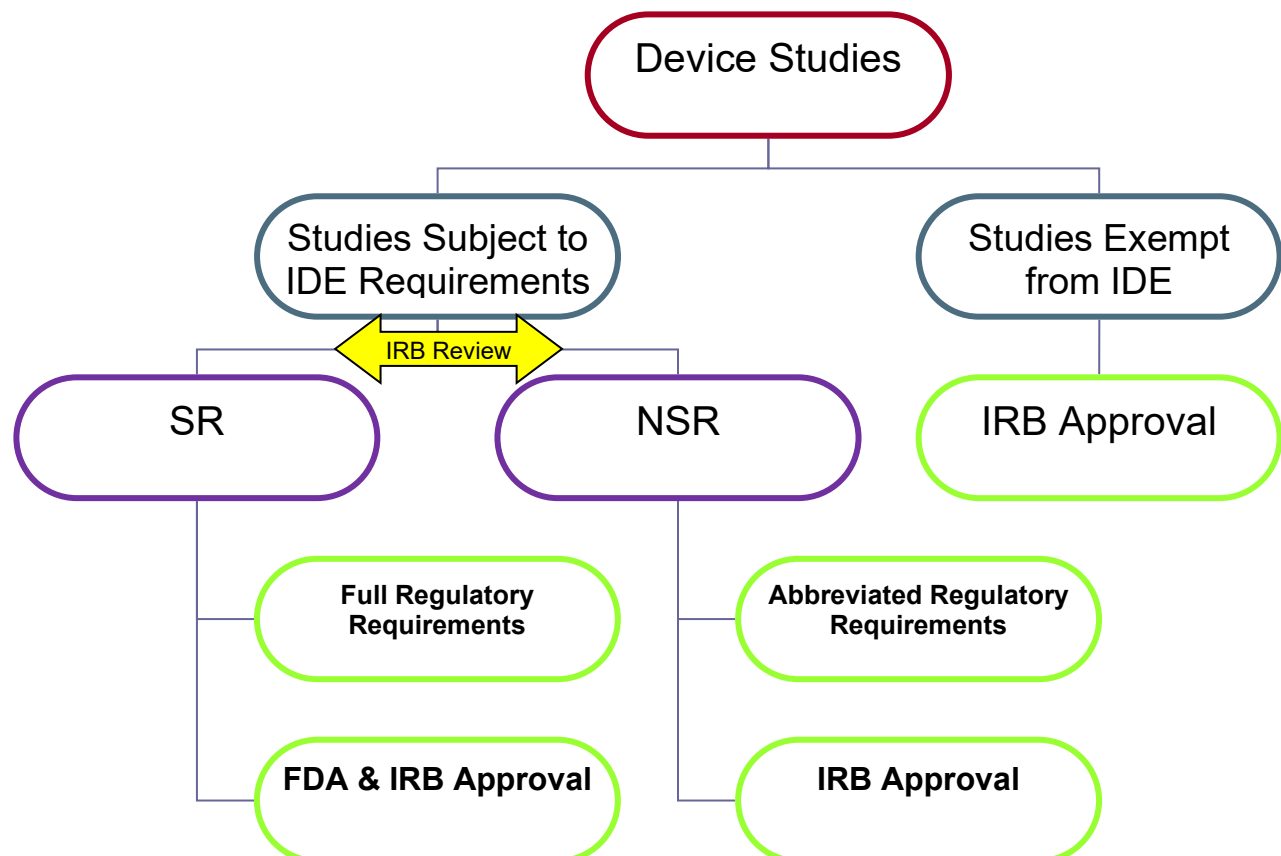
Device Studies

Studies Subject to IDE Requirements

Studies Exempt from IDE

IRB Review

SR

NSR

IRB Approval

Full Regulatory Requirements

FDA & IRB Approval

Abbreviated Regulatory Requirements

IRB Approval